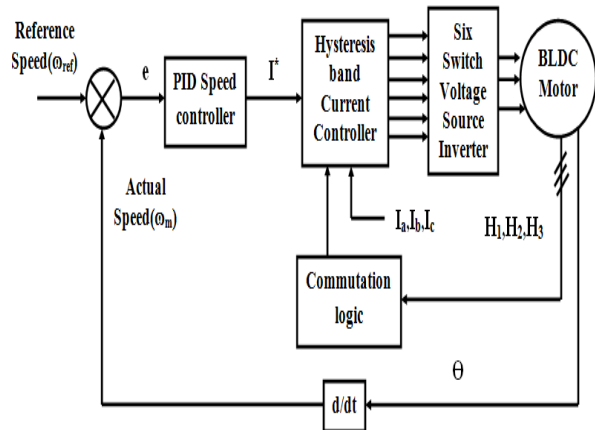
Reference Speed($\omega_{ref}$)

e

PID Speed controller

$I^*$

Hysteresis band Current Controller

Six Switch Voltage Source Inverter

BLDC Motor

Actual Speed($\omega_m$)

$I_a, I_b, I_c$

$H_1, H_2, H_3$

Commutation logic

$\theta$

d/dt